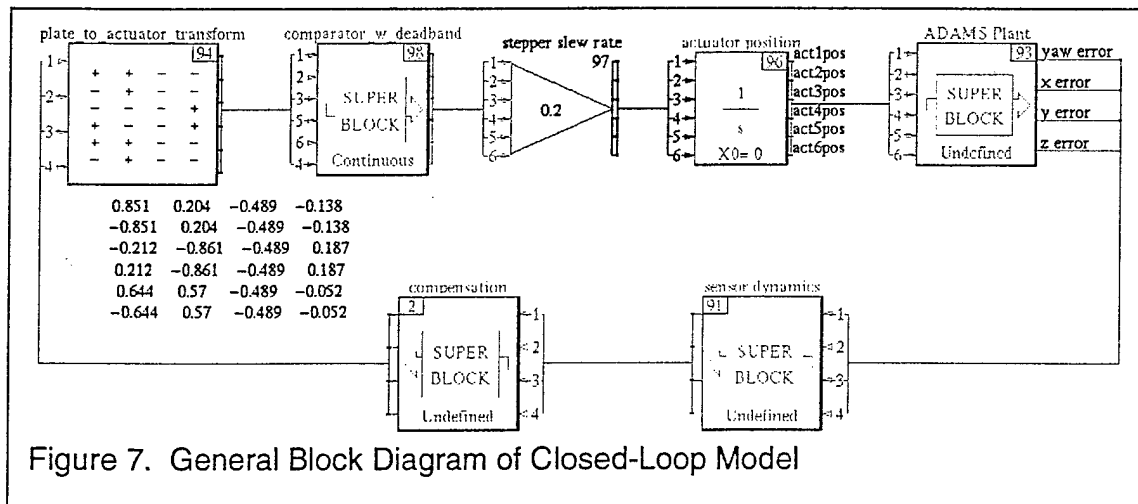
plate_to_actuator_transform 94
1
2
3
4
+ + − −
− + − −
− − − +
+ − − +
+ + − −
− + − −

comparator_w_deadband 98
1
2
3
5
6
4
SUPER BLOCK
Continuous

stepper slew rate
1
2
3
4
5
6
0.2
97

actuator position 96
1
2
3
4
5
6
$\frac{1}{s}$
X0= 0
act1pos
act2pos
act3pos
act4pos
act5pos
act6pos

ADAMS Plant 93
1
2
3
4
5
6
SUPER BLOCK
Undefined
yaw error
x error
y error
z error

| 0.851 | 0.204 | −0.489 | −0.138 |
|---|---|---|---|
| −0.851 | 0.204 | −0.489 | −0.138 |
| −0.212 | −0.861 | −0.489 | 0.187 |
| 0.212 | −0.861 | −0.489 | 0.187 |
| 0.644 | 0.57 | −0.489 | −0.052 |
| −0.644 | 0.57 | −0.489 | −0.052 |

compensation
2
SUPER BLOCK
Undefined
1
2
3
4

sensor dynamics
91
SUPER BLOCK
Undefined
1
2
3
4

Figure 7. General Block Diagram of Closed-Loop Model